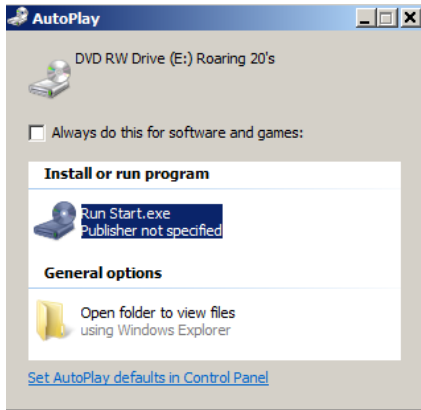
AutoPlay

DVD RW Drive (E:) Roaring 20's

Always do this for software and games:

Install or run program

Run Start.exe
Publisher not specified

General options

Open folder to view files
using Windows Explorer

Set AutoPlay defaults in Control Panel